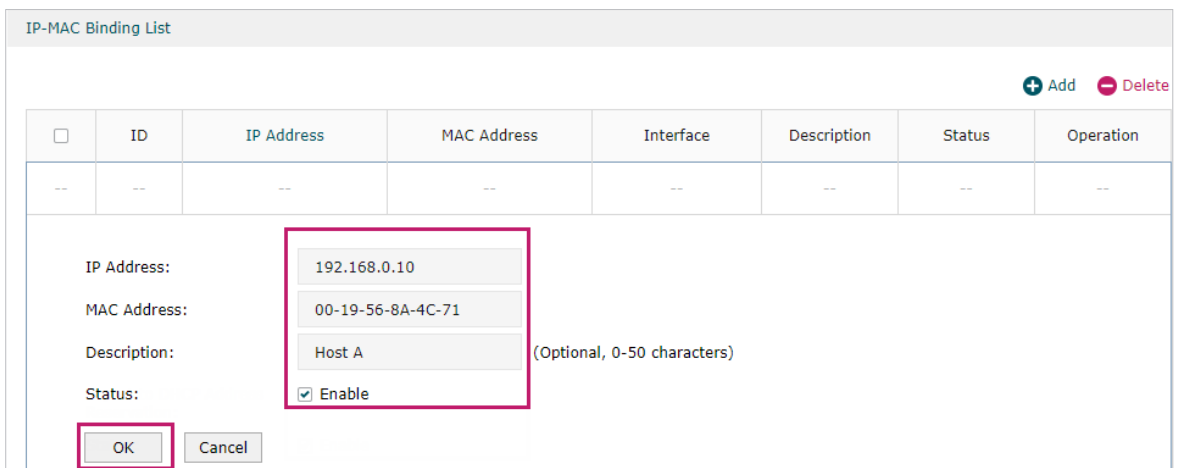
IP-MAC Binding List

Add Delete

| | ID | IP Address | MAC Address | Interface | Description | Status | Operation |
|---|---|---|---|---|---|---|---|
| -- | -- | -- | -- | -- | -- | -- | -- |

IP Address: 192.168.0.10

MAC Address: 00-19-56-8A-4C-71

Description: Host A (Optional, 0-50 characters)

Status: Enable

OK Cancel